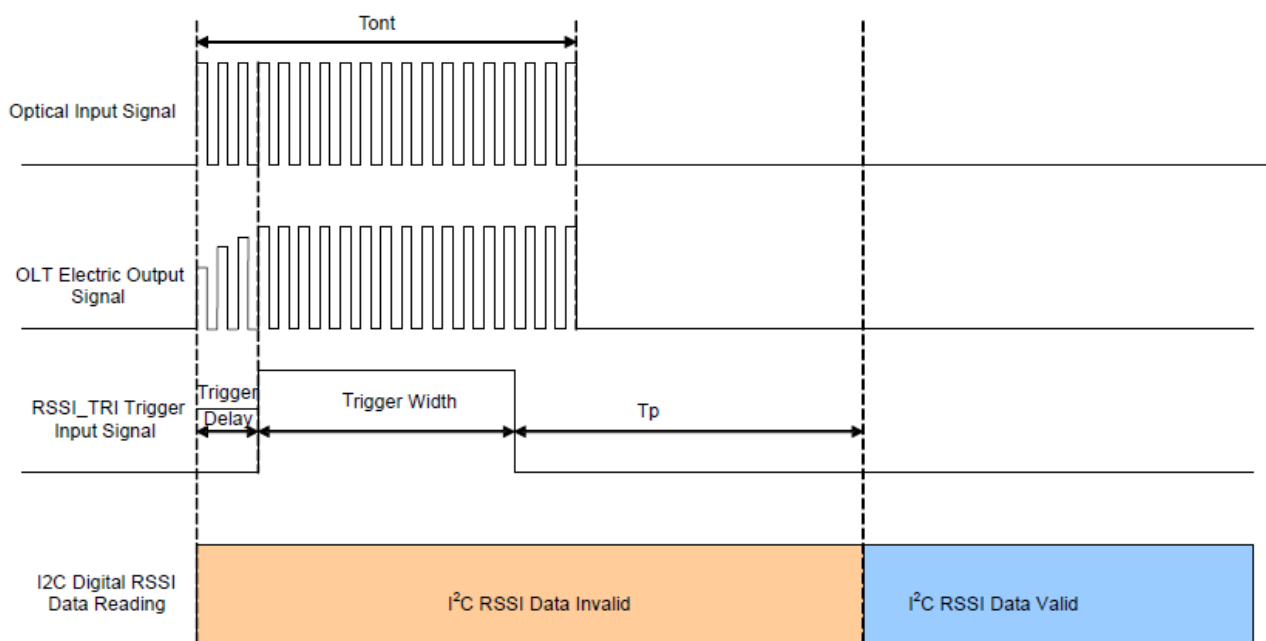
Tont

Optical Input Signal

OLT Electric Output Signal

RSSI_TRI Trigger Input Signal

Trigger Delay

Trigger Width

Tp

I2C Digital RSSI Data Reading

I$^2$C RSSI Data Invalid

I$^2$C RSSI Data Valid